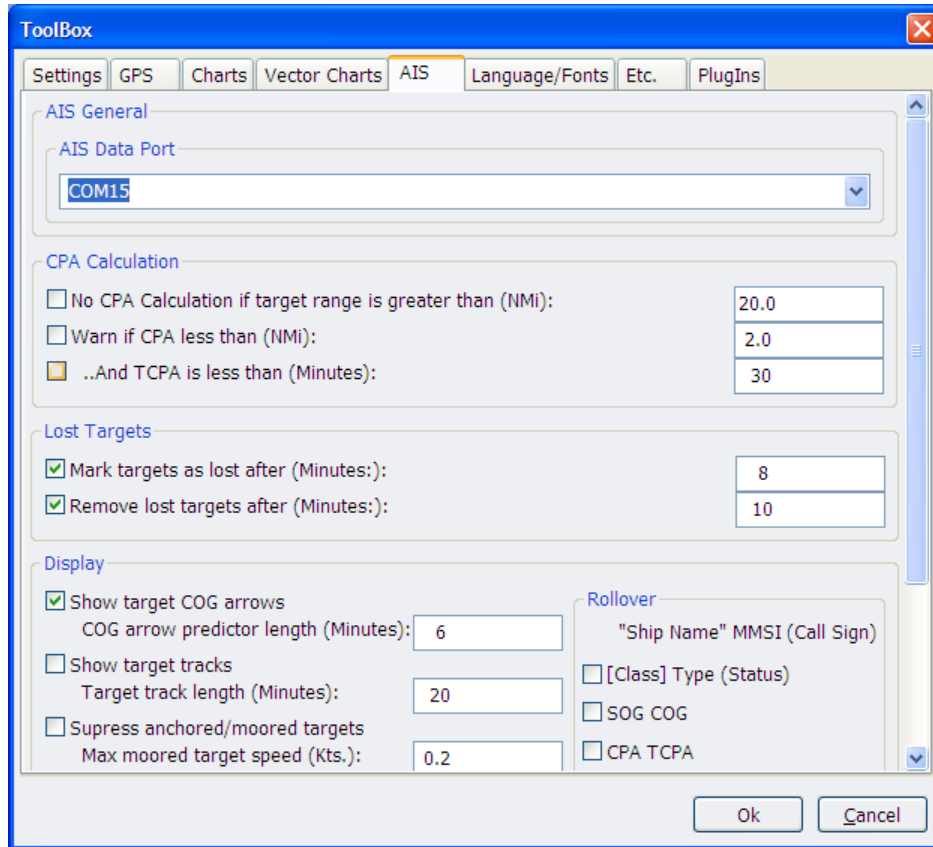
ToolBox

Settings | GPS | Charts | Vector Charts | AIS | Language/Fonts | Etc. | PlugIns

AIS General

AIS Data Port

COM15

CPA Calculation

No CPA Calculation if target range is greater than (NMi): 20.0

Warn if CPA less than (NMi): 2.0

..And TCPA is less than (Minutes): 30

Lost Targets

Mark targets as lost after (Minutes:): 8

Remove lost targets after (Minutes:): 10

Display

Show target COG arrows

COG arrow predictor length (Minutes): 6

Show target tracks

Target track length (Minutes): 20

Supress anchored/moored targets

Max moored target speed (Kts.): 0.2

Rollover

"Ship Name" MMSI (Call Sign)

[Class] Type (Status)

SOG COG

CPA TCPA

Ok

Cancel